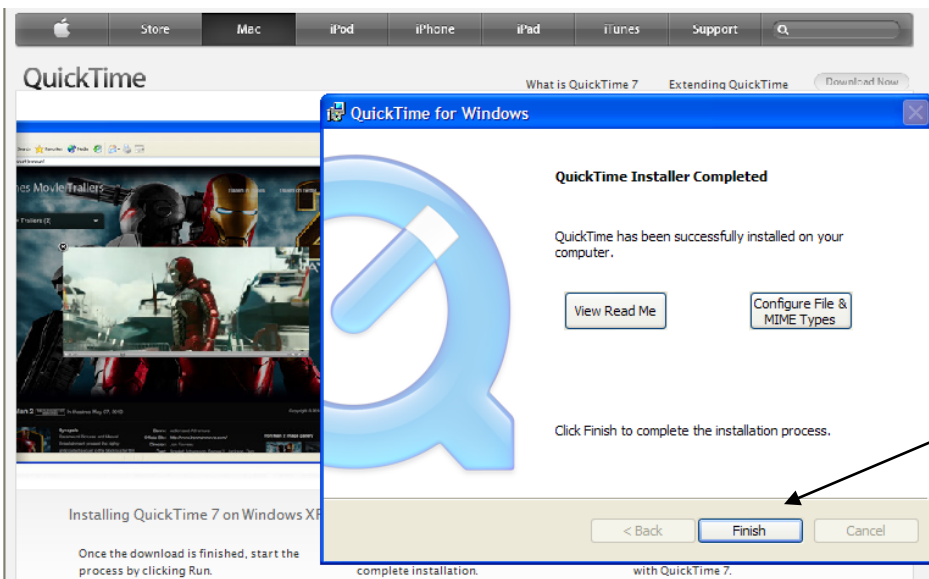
Store Mac iPod iPhone iPad iTunes Support

QuickTime

What is QuickTime 7 Extending QuickTime Download Now

nes Movie Trailers

QuickTime for Windows

QuickTime Installer Completed

QuickTime has been successfully installed on your computer.

View Read Me

Configure File & MIME Types

Click Finish to complete the installation process.

< Back Finish Cancel

Installing QuickTime 7 on Windows XP

Once the download is finished, start the process by clicking Run.

complete installation.

with QuickTime 7.